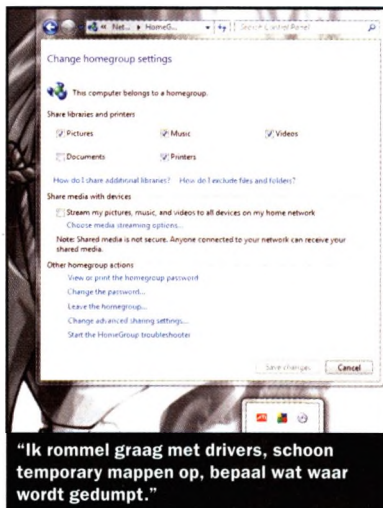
« Net... ▸ HomeG... Search Control Panel

Change homegroup settings

This computer belongs to a homegroup.

Share libraries and printers

Pictures Music Videos

Documents Printers

How do I share additional libraries? How do I exclude files and folders?

Share media with devices

Stream my pictures, music, and videos to all devices on my home network

Choose media streaming options...

Note: Shared media is not secure. Anyone connected to your network can receive your shared media.

Other homegroup actions

View or print the homegroup password

Change the password...

Leave the homegroup...

Change advanced sharing settings...

Start the HomeGroup troubleshooter

Save changes Cancel

"Ik rommel graag met drivers, schoon temporary mappen op, bepaal wat waar wordt gedumpt."